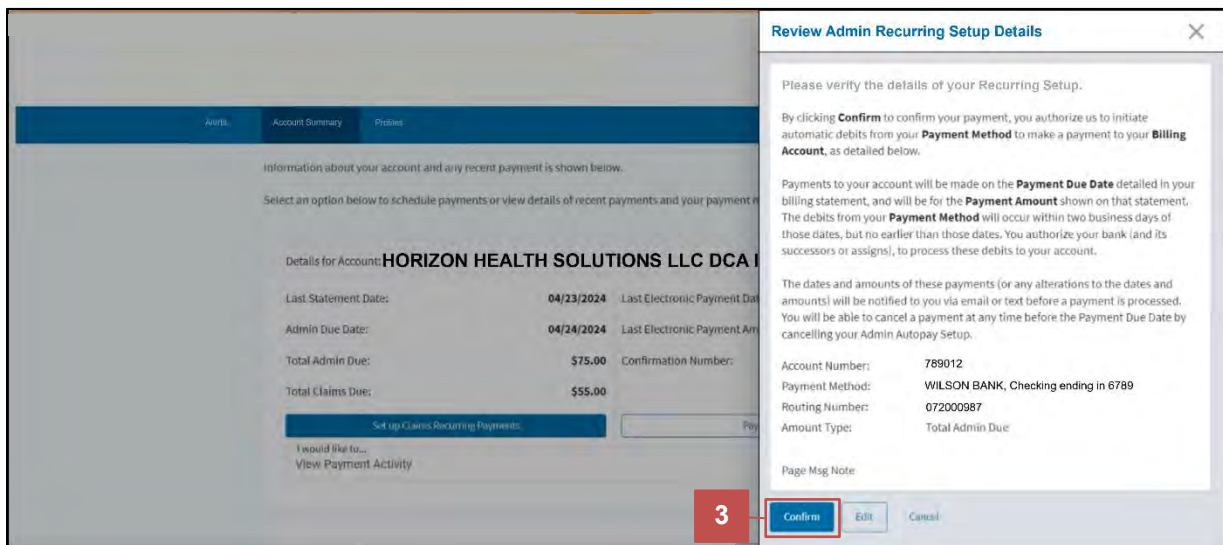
Alerts Account Summary Profiles

Information about your account and any recent payment is shown below.

Select an option below to schedule payments or view details of recent payments and your payment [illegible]

Details for Account: HORIZON HEALTH SOLUTIONS LLC DCA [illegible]

Last Statement Date: 04/23/2024 Last Electronic Payment Dat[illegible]

Admin Due Date: 04/24/2024 Last Electronic Payment Am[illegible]

Total Admin Due: $75.00 Confirmation Number:

Total Claims Due: $55.00

Set up Claims Recurring Payments

Pay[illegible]

I would like to...
View Payment Activity

Review Admin Recurring Setup Details

Please verify the details of your Recurring Setup.

By clicking **Confirm** to confirm your payment, you authorize us to initiate automatic debits from your **Payment Method** to make a payment to your **Billing Account**, as detailed below.

Payments to your account will be made on the **Payment Due Date** detailed in your billing statement, and will be for the **Payment Amount** shown on that statement. The debits from your **Payment Method** will occur within two business days of those dates, but no earlier than those dates. You authorize your bank (and its successors or assigns), to process these debits to your account.

The dates and amounts of these payments (or any alterations to the dates and amounts) will be notified to you via email or text before a payment is processed. You will be able to cancel a payment at any time before the Payment Due Date by cancelling your Admin Autopay Setup.

Account Number: 789012
Payment Method: WILSON BANK, Checking ending in 6789
Routing Number: 072000987
Amount Type: Total Admin Due

Page Msg Note

3

Confirm Edit Cancel